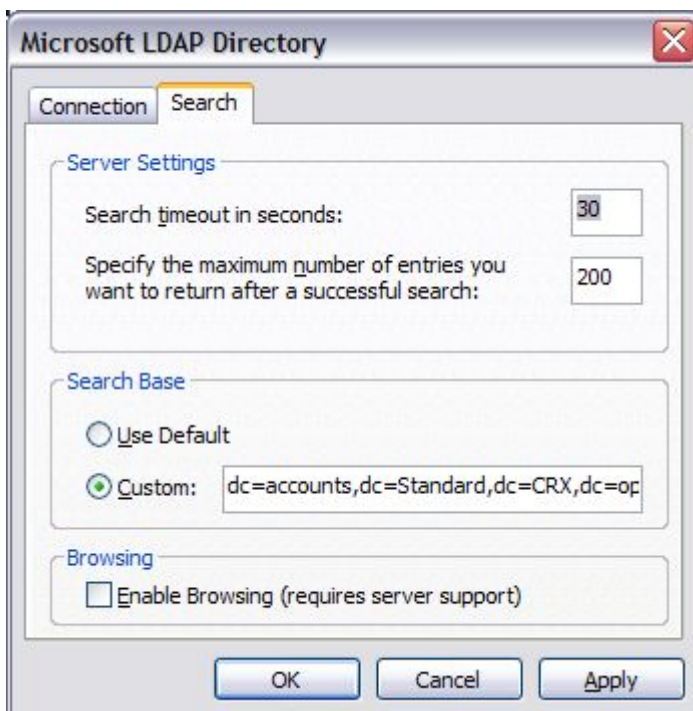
Microsoft LDAP Directory

Connection Search

Server Settings

Search timeout in seconds: 30

Specify the maximum number of entries you want to return after a successful search: 200

Search Base

Use Default

Custom: dc=accounts,dc=Standard,dc=CRX,dc=op

Browsing

Enable Browsing (requires server support)

OK Cancel Apply